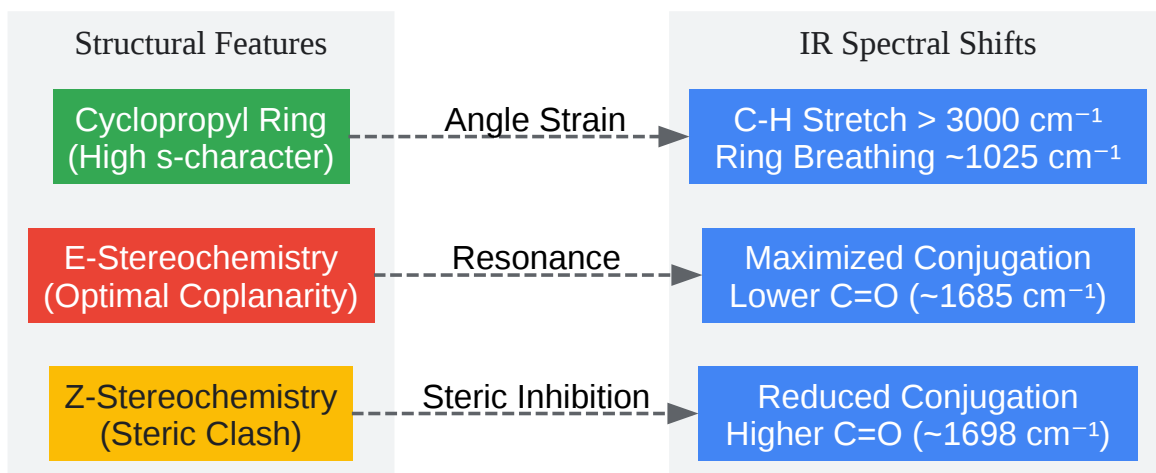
Structural Features

Cyclopropyl Ring
(High s-character)

E-Stereochemistry
(Optimal Coplanarity)

Z-Stereochemistry
(Steric Clash)

Angle Strain

Resonance

Steric Inhibition

IR Spectral Shifts

C-H Stretch > 3000 cm$^{-1}$
Ring Breathing ~1025 cm$^{-1}$

Maximized Conjugation
Lower C=O (~1685 cm$^{-1}$)

Reduced Conjugation
Higher C=O (~1698 cm$^{-1}$)